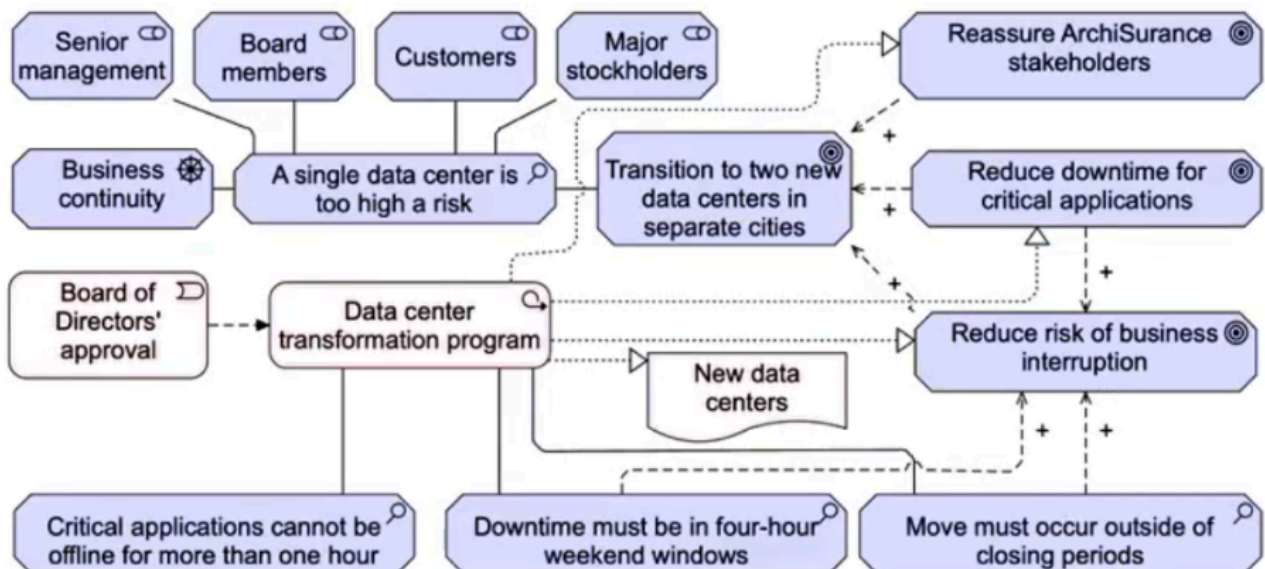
Senior management

Board members

Customers

Major stockholders

Reassure ArchiSurance stakeholders

Business continuity

A single data center is too high a risk

Transition to two new data centers in separate cities

Reduce downtime for critical applications

Board of Directors' approval

Data center transformation program

Reduce risk of business interruption

New data centers

+

+

+

+

+

+

Critical applications cannot be offline for more than one hour

Downtime must be in four-hour weekend windows

Move must occur outside of closing periods